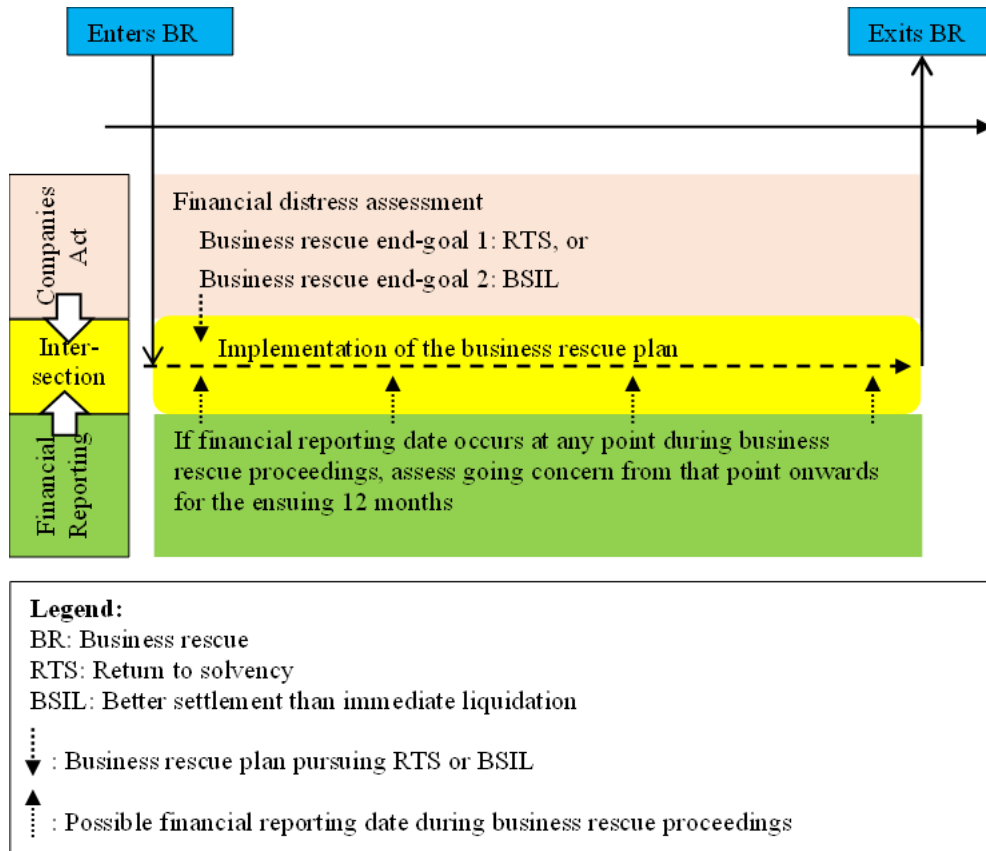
Enters BR

Exits BR

Companies Act

Inter-section

Financial Reporting

Financial distress assessment

Business rescue end-goal 1: RTS, or

Business rescue end-goal 2: BSIL

Implementation of the business rescue plan

If financial reporting date occurs at any point during business rescue proceedings, assess going concern from that point onwards for the ensuing 12 months

Legend:
BR: Business rescue
RTS: Return to solvency
BSIL: Better settlement than immediate liquidation

: Business rescue plan pursuing RTS or BSIL

: Possible financial reporting date during business rescue proceedings